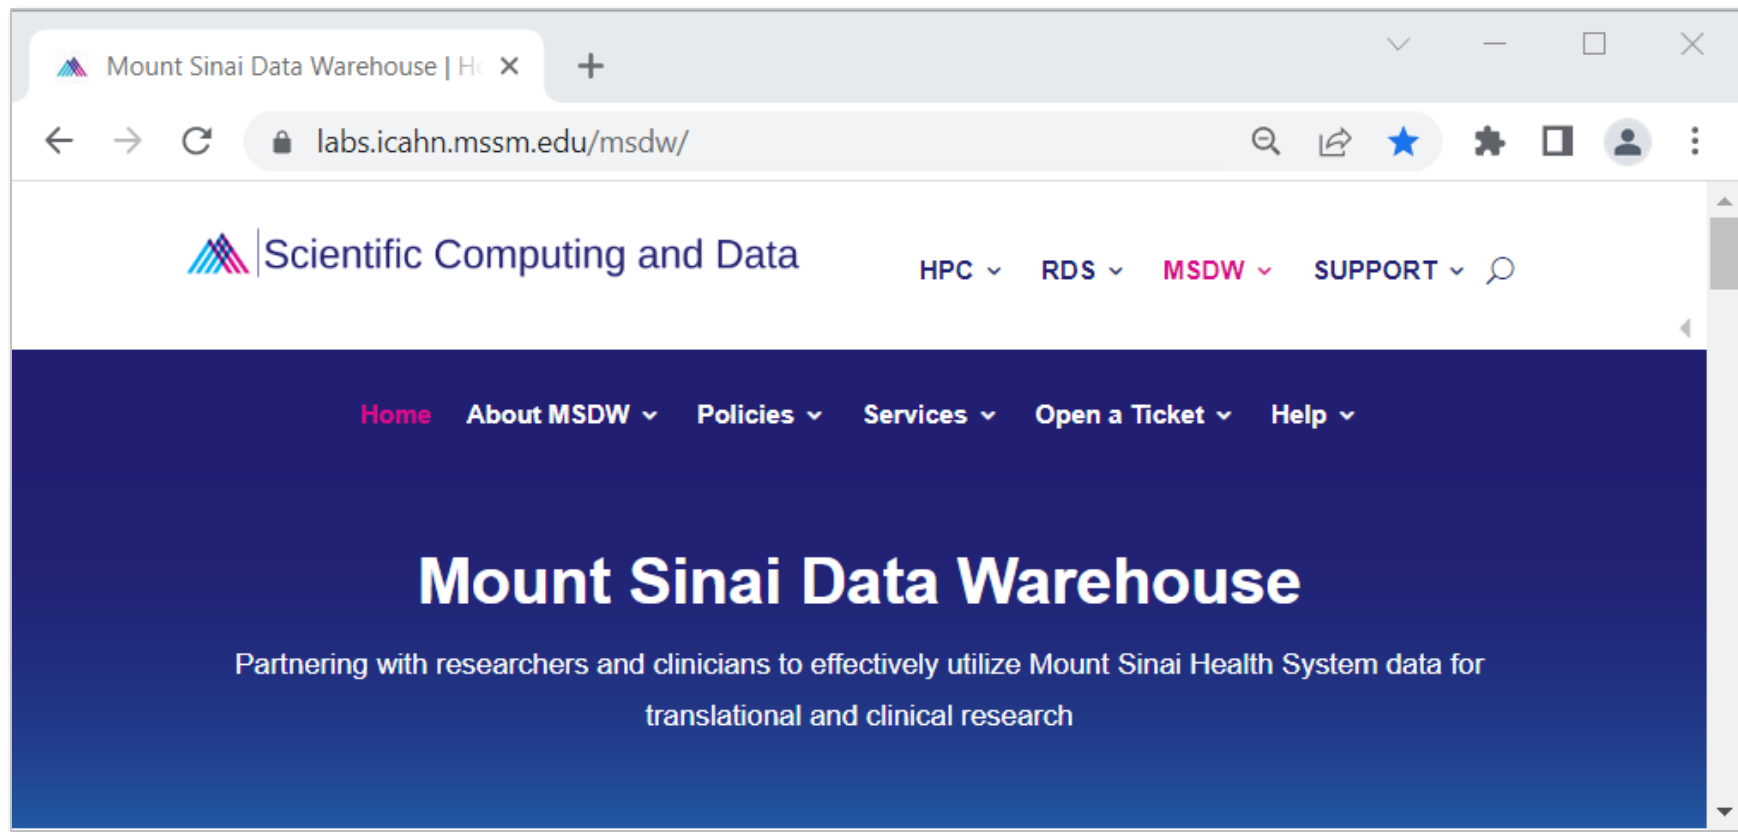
Mount Sinai Data Warehouse | H

labs.icahn.mssm.edu/msdw/

Scientific Computing and Data

HPC RDS MSDW SUPPORT

Home About MSDW Policies Services Open a Ticket Help

Mount Sinai Data Warehouse

Partnering with researchers and clinicians to effectively utilize Mount Sinai Health System data for translational and clinical research